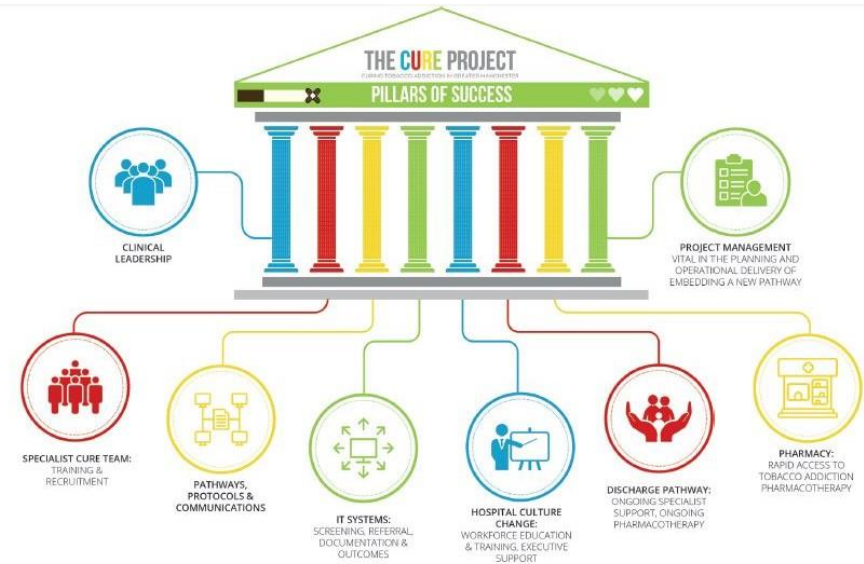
THE CURE PROJECT
CURING TOBACCO ADDICTION IN GREATER MANCHESTER

PILLARS OF SUCCESS

CLINICAL LEADERSHIP

PROJECT MANAGEMENT
VITAL IN THE PLANNING AND OPERATIONAL DELIVERY OF EMBEDDING A NEW PATHWAY

SPECIALIST CURE TEAM:
TRAINING & RECRUITMENT

PATHWAYS, PROTOCOLS & COMMUNICATIONS

IT SYSTEMS:
SCREENING, REFERRAL, DOCUMENTATION & OUTCOMES

HOSPITAL CULTURE CHANGE:
WORKFORCE EDUCATION & TRAINING, EXECUTIVE SUPPORT

DISCHARGE PATHWAY:
ONGOING SPECIALIST SUPPORT, ONGOING PHARMACOTHERAPY

PHARMACY:
RAPID ACCESS TO TOBACCO ADDICTION PHARMACOTHERAPY